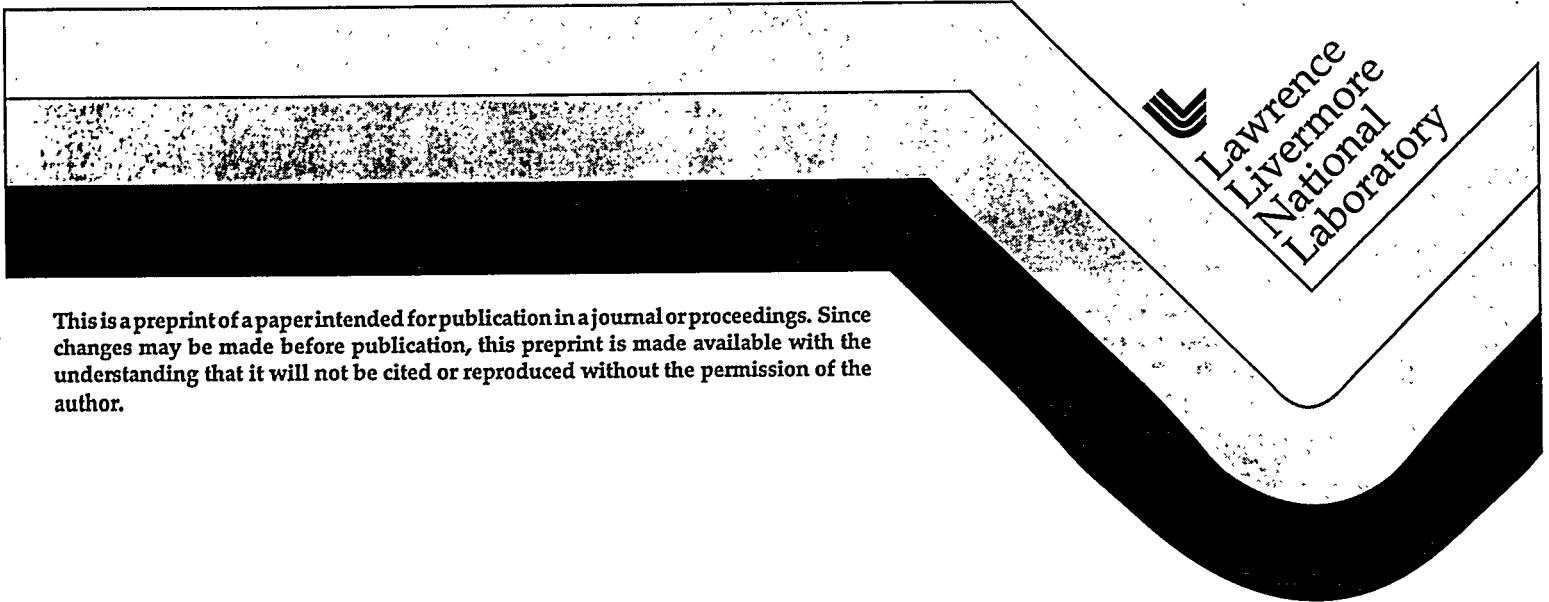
Lawrence
Livermore
National
Laboratory

This is a preprint of a paper intended for publication in a journal or proceedings. Since changes may be made before publication, this preprint is made available with the understanding that it will not be cited or reproduced without the permission of the author.